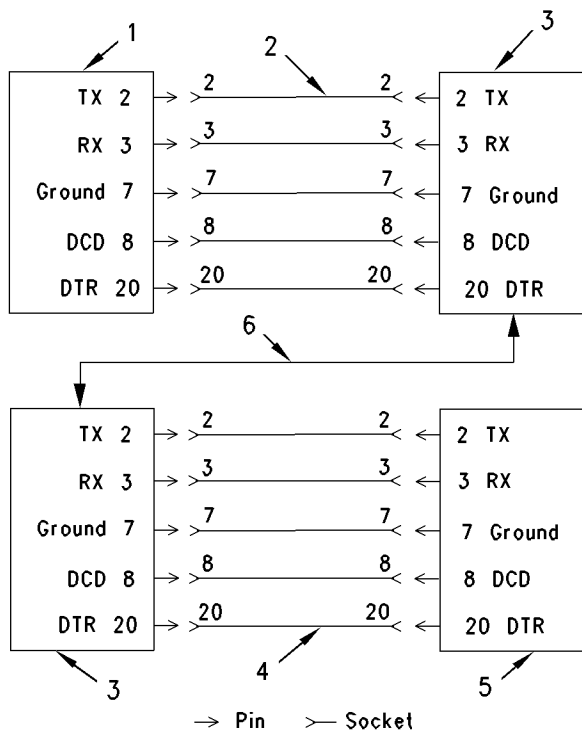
1

2

3

TX 2
RX 3
Ground 7
DCD 8
DTR 20

2 2
3 3
7 7
8 8
20 20

2 TX
3 RX
7 Ground
8 DCD
20 DTR

6

TX 2
RX 3
Ground 7
DCD 8
DTR 20

2 2
3 3
7 7
8 8
20 20

2 TX
3 RX
7 Ground
8 DCD
20 DTR

3

4

5

→ Pin ≻ Socket